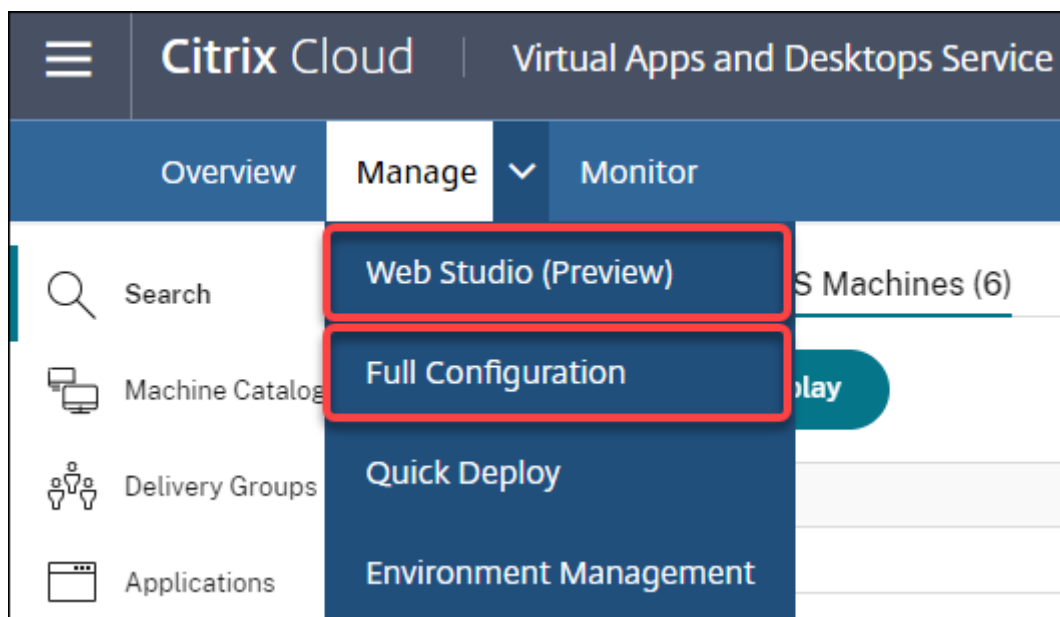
Citrix Cloud | Virtual Apps and Desktops Service

Overview Manage Monitor

Search

Machine Catalog

Delivery Groups

Applications

Web Studio (Preview)

Full Configuration

Quick Deploy

Environment Management

S Machines (6)

play